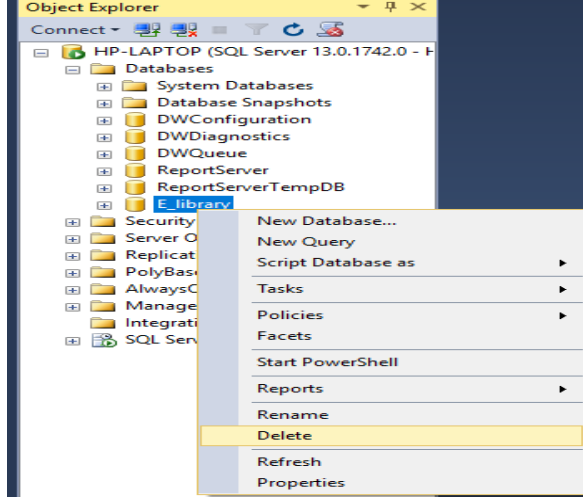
Object Explorer

Connect ▾

HP-LAPTOP (SQL Server 13.0.1742.0 - H
Databases
System Databases
Database Snapshots
DWConfiguration
DWDiagnostics
DWQueue
ReportServer
ReportServerTempDB
E_library
Security
Server O
Replicat
PolyBas
AlwaysO
Manage
Integrati
SQL Serv

New Database...
New Query
Script Database as
Tasks
Policies
Facets
Start PowerShell
Reports
Rename
Delete
Refresh
Properties